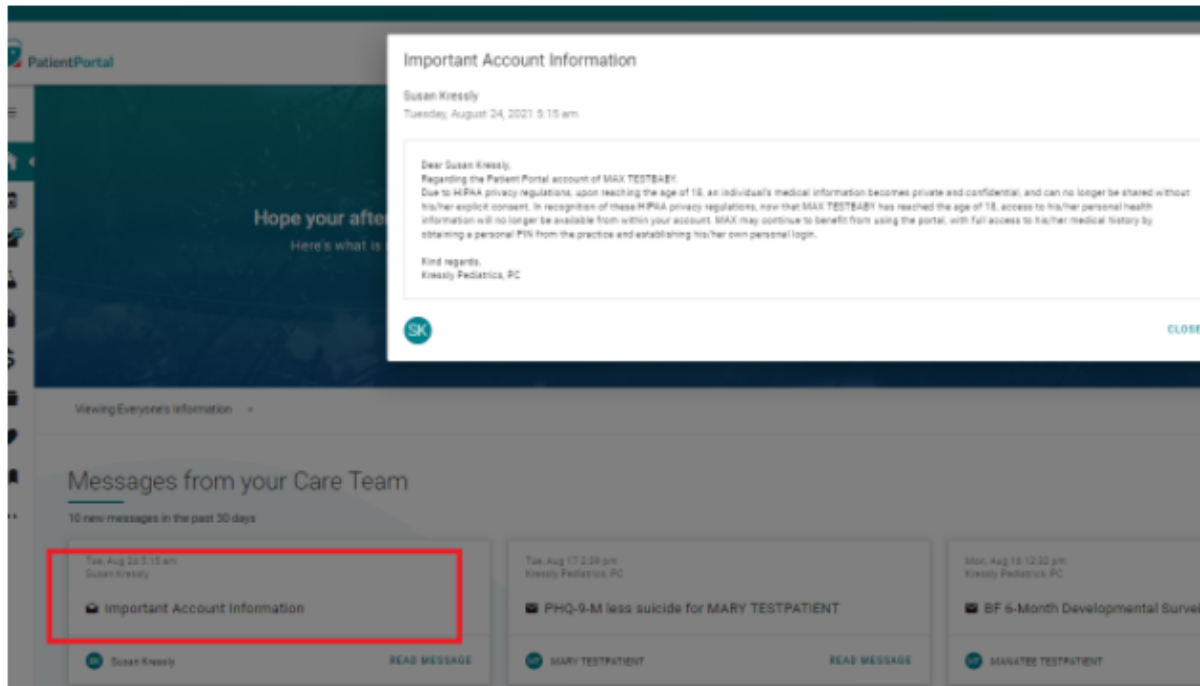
PatientPortal

Hope your afte

Here's what is

Important Account Information

Susan Kressly

Tuesday, August 24, 2021 5:15 am

Dear Susan Kressly,

Regarding the Patient Portal account of MAX TESTBABY.

Due to HIPAA privacy regulations, upon reaching the age of 18, an individual's medical information becomes private and confidential, and can no longer be shared without his/her explicit consent. In recognition of these HIPAA privacy regulations, now that MAX TESTBABY has reached the age of 18, access to his/her personal health information will no longer be available from within your account. MAX may continue to benefit from using the portal, with full access to his/her medical history by obtaining a personal PIN from the practice and establishing his/her own personal login.

Kind regards,
Kressly Pediatrics, PC

SK

CLOSE

Viewing Everyone's Information

Messages from your Care Team

10 new messages in the past 30 days

Tue, Aug 24 5:15 am
Susan Kressly

Important Account Information

SK Susan Kressly READ MESSAGE

Tue, Aug 17 2:39 pm
Kressly Pediatrics, PC

PHQ-9-M less suicide for MARY TESTPATIENT

MT MARY TESTPATIENT READ MESSAGE

Mon, Aug 16 12:32 pm
Kressly Pediatrics, PC

BF 6-Month Developmental Surve

MT MANATEE TESTPATIENT